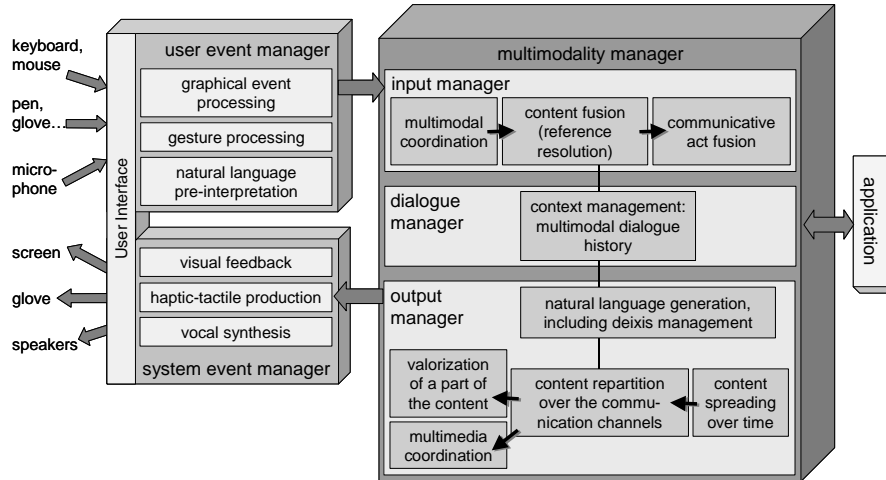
keyboard, mouse

pen, glove…

microphone

screen

glove

speakers

User Interface

user event manager

graphical event processing

gesture processing

natural language pre-interpretation

visual feedback

haptic-tactile production

vocal synthesis

system event manager

multimodality manager

input manager

multimodal coordination

content fusion (reference resolution)

communicative act fusion

dialogue manager

context management: multimodal dialogue history

output manager

natural language generation, including deixis management

valorization of a part of the content

content repartition over the communication channels

content spreading over time

multimedia coordination

application